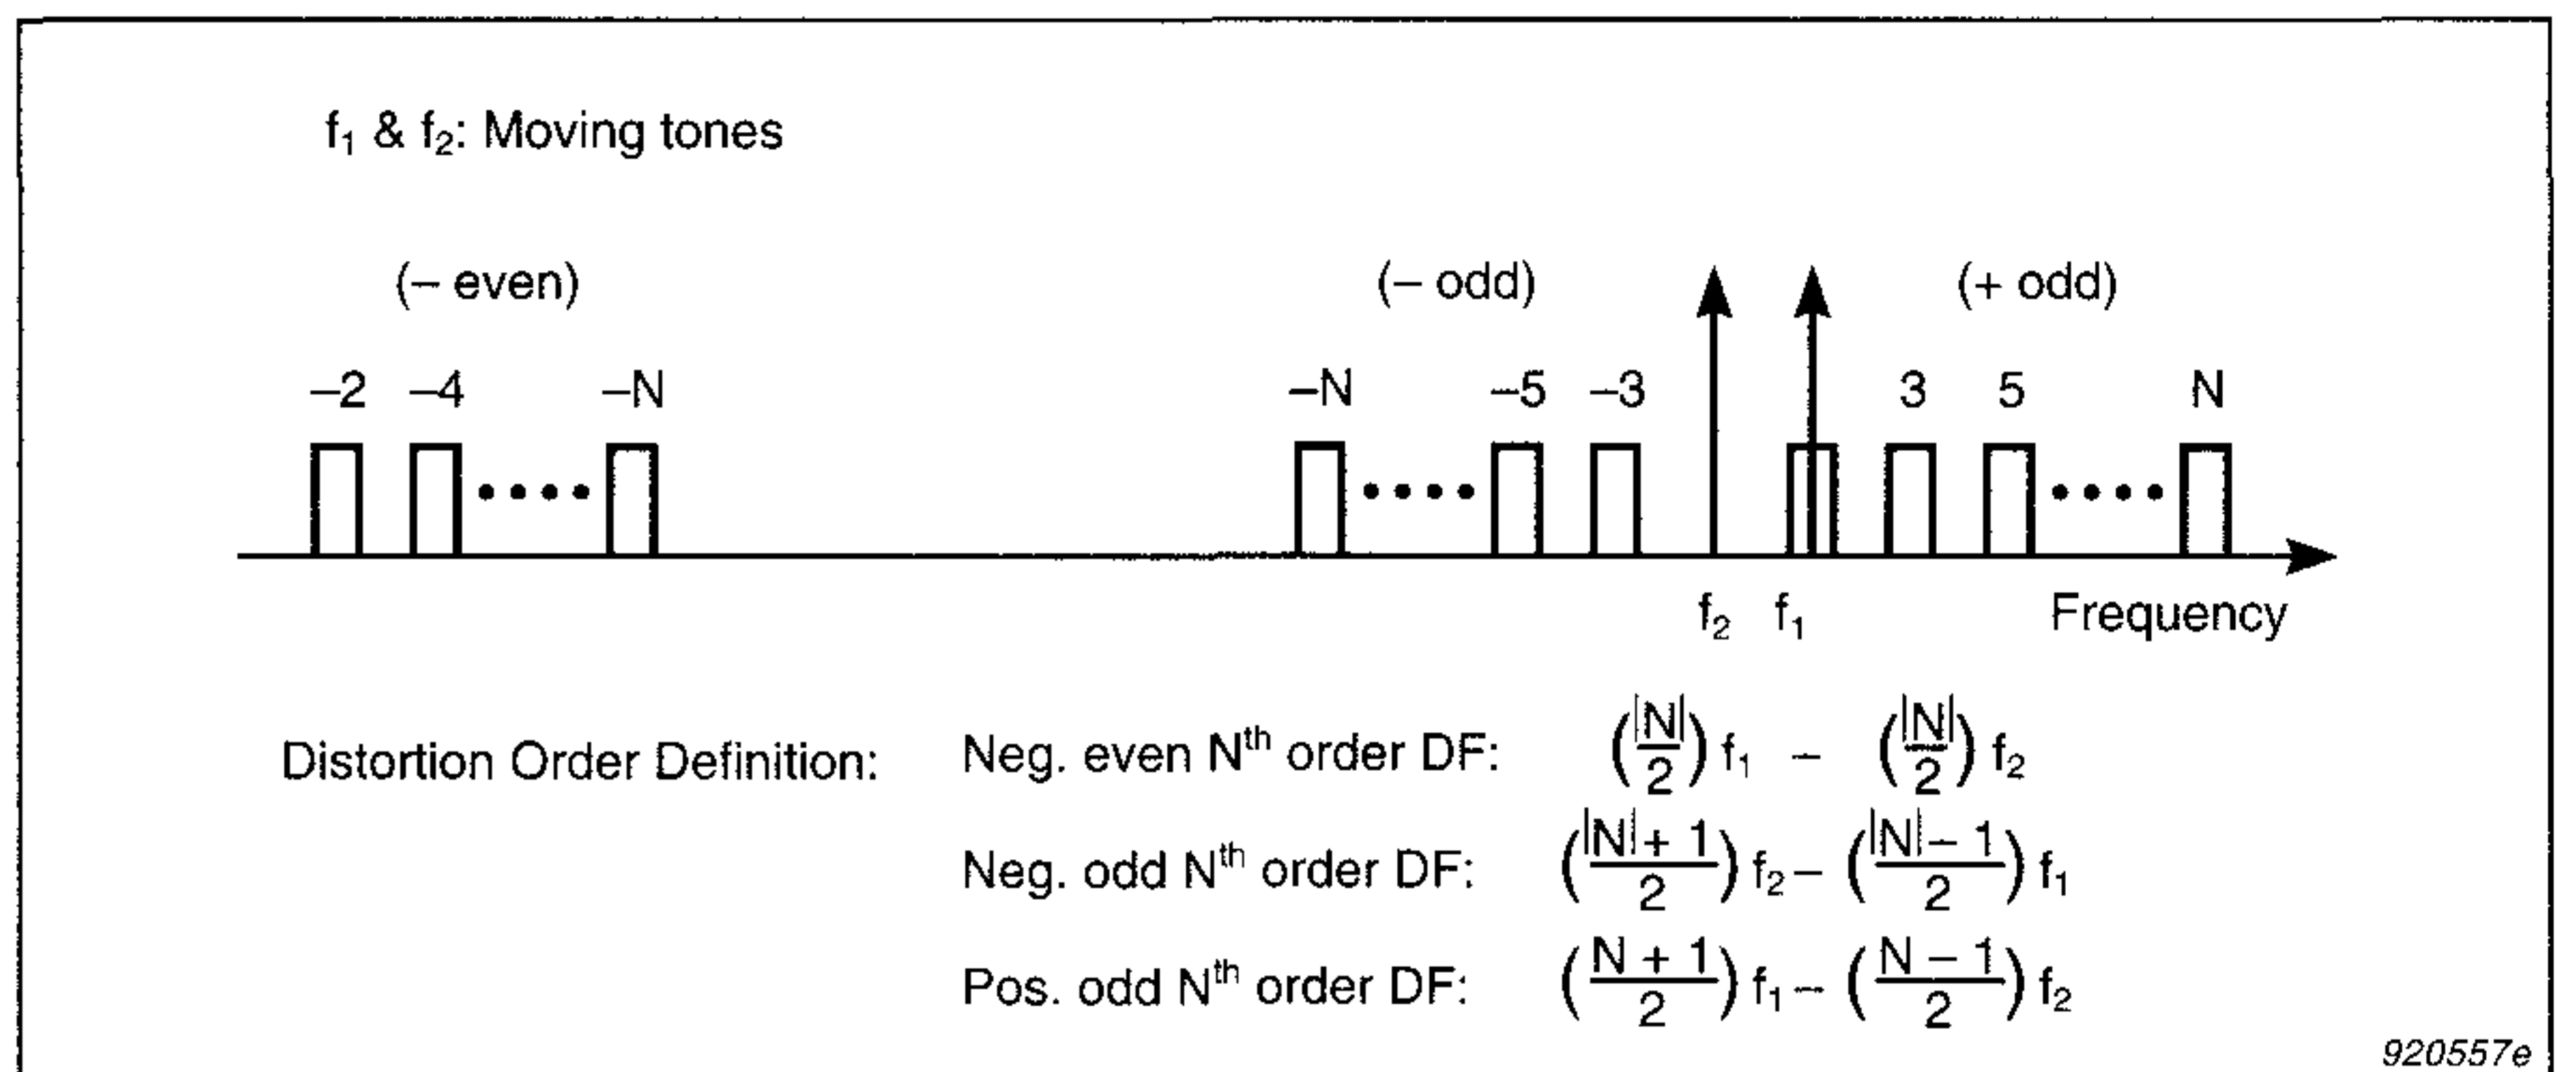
$f_1$ & $f_2$: Moving tones

(– even)

–2 –4 –N

(– odd)

–N –5 –3

(+ odd)

3 5 N

$f_2$ $f_1$ Frequency

Distortion Order Definition:

Neg. even N$^{th}$ order DF: $\left(\frac{|N|}{2}\right) f_1 - \left(\frac{|N|}{2}\right) f_2$

Neg. odd N$^{th}$ order DF: $\left(\frac{|N|+1}{2}\right) f_2 - \left(\frac{|N|-1}{2}\right) f_1$

Pos. odd N$^{th}$ order DF: $\left(\frac{N+1}{2}\right) f_1 - \left(\frac{N-1}{2}\right) f_2$

920557e